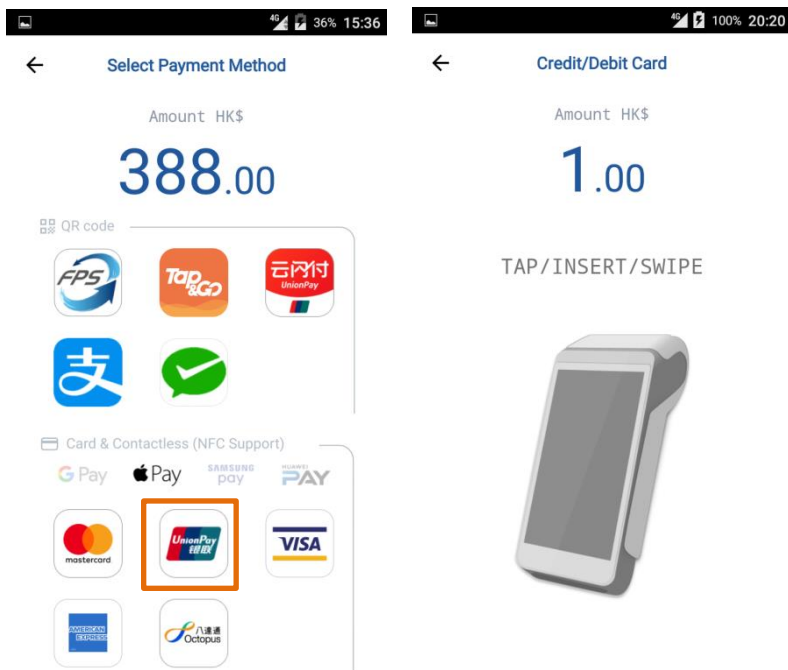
4G 36% 15:36

Select Payment Method

Amount HK$

388.00

QR code

FPS

Tap&Go

云闪付 UnionPay

Card & Contactless (NFC Support)

G Pay  Pay  SAMSUNG pay  HUAWEI PAY

mastercard

UnionPay 银联

VISA

AMERICAN EXPRESS

八達通 Octopus

4G 100% 20:20

Credit/Debit Card

Amount HK$

1.00

TAP/INSERT/SWIPE